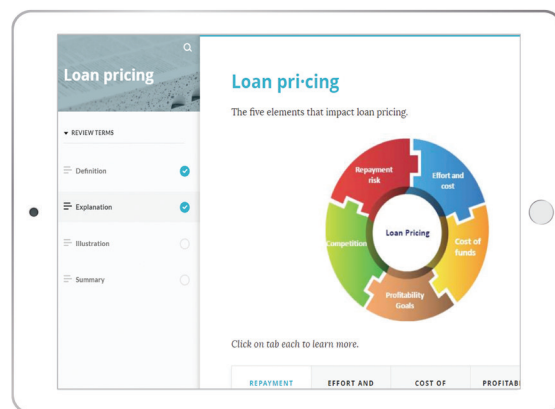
Loan pricing

▾ REVIEW TERMS

Definition

Explanation

Illustration

Summary

Loan pri·cing

The five elements that impact loan pricing.

Repayment risk

Effort and cost

Cost of funds

Profitability Goals

Competition

Loan Pricing

Click on tab each to learn more.

REPAYMENT | EFFORT AND | COST OF | PROFITABI